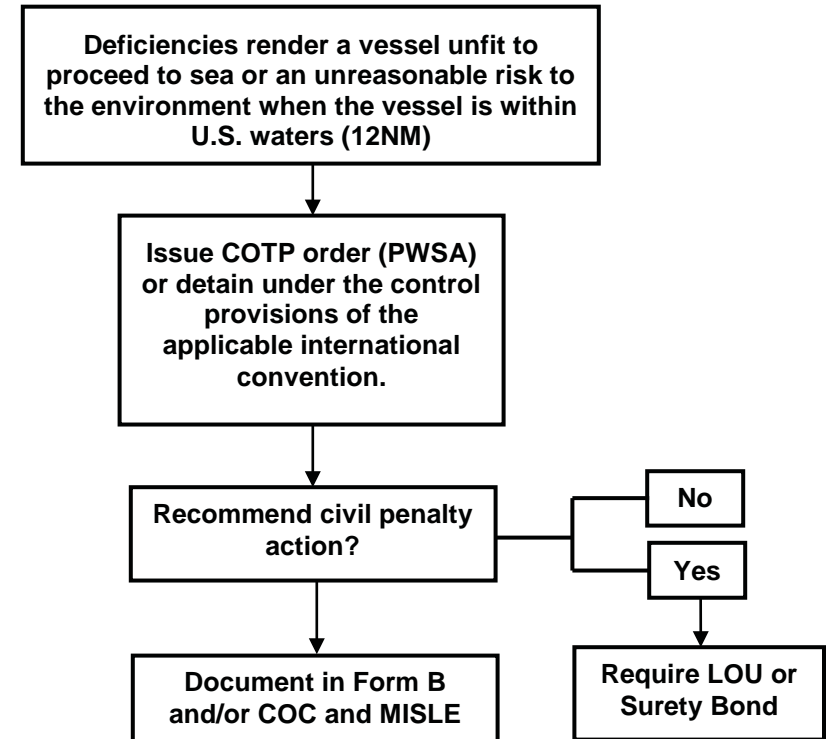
Deficiencies render a vessel unfit to proceed to sea or an unreasonable risk to the environment when the vessel is within U.S. waters (12NM)

Issue COTP order (PWSA) or detain under the control provisions of the applicable international convention.

Recommend civil penalty action?

No

Yes

Document in Form B and/or COC and MISLE

Require LOU or Surety Bond